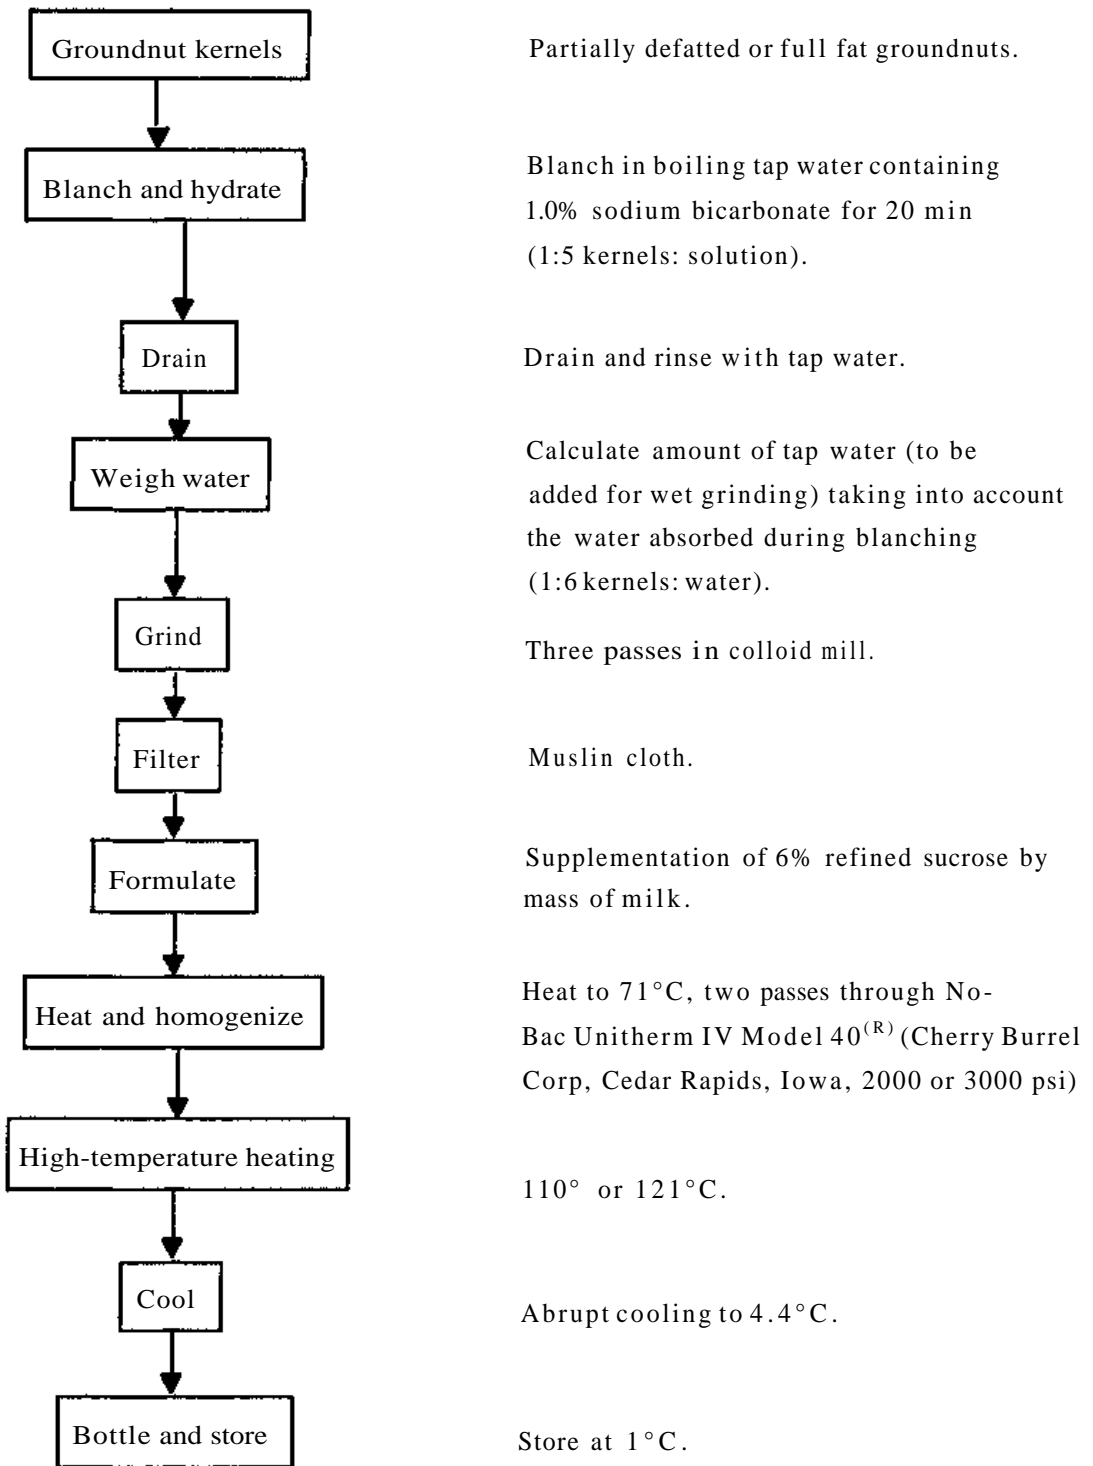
Groundnut kernels

Partially defatted or full fat groundnuts.

Blanch and hydrate

Blanch in boiling tap water containing 1.0% sodium bicarbonate for 20 min (1:5 kernels: solution).

Drain

Drain and rinse with tap water.

Weigh water

Calculate amount of tap water (to be added for wet grinding) taking into account the water absorbed during blanching (1:6 kernels: water).

Grind

Three passes in colloid mill.

Filter

Muslin cloth.

Formulate

Supplementation of 6% refined sucrose by mass of milk.

Heat and homogenize

Heat to 71°C, two passes through No-Bac Unitherm IV Model $40^{(R)}$ (Cherry Burrel Corp, Cedar Rapids, Iowa, 2000 or 3000 psi)

High-temperature heating

110° or 121°C.

Cool

Abrupt cooling to 4.4°C.

Bottle and store

Store at 1°C.